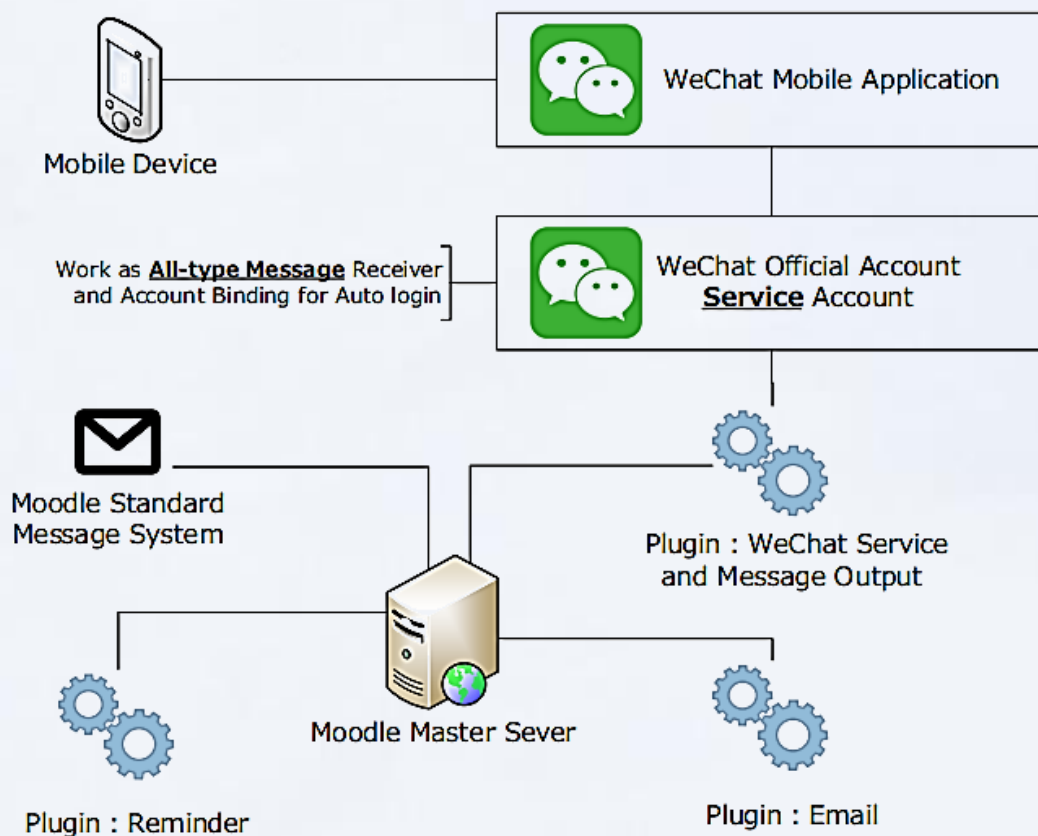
WeChat Mobile Application

Mobile Device

Work as **All-type Message** Receiver and Account Binding for Auto login

WeChat Official Account **Service** Account

Moodle Standard Message System

Plugin : WeChat Service and Message Output

Moodle Master Sever

Plugin : Reminder

Plugin : Email